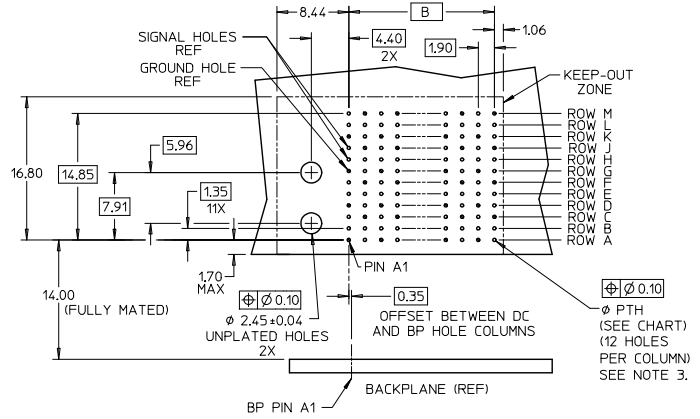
8.44
B
1.06
SIGNAL HOLES REF
4.40
2X
1.90
GROUND HOLE REF
KEEP-OUT ZONE
ROW M
ROW L
ROW K
ROW J
ROW H
ROW G
ROW F
ROW E
ROW D
ROW C
ROW B
ROW A
16.80
14.85
5.96
7.91
1.35
11X
PIN A1
1.70 MAX
14.00 (FULLY MATED)
$\oplus$ $\phi$ 0.10
$\phi$ 2.45±0.04
UNPLATED HOLES
2X
0.35
OFFSET BETWEEN DC AND BP HOLE COLUMNS
$\oplus$ $\phi$ 0.10
$\phi$ PTH
(SEE CHART)
(12 HOLES PER COLUMN)
SEE NOTE 3.
BACKPLANE (REF)
BP PIN A1